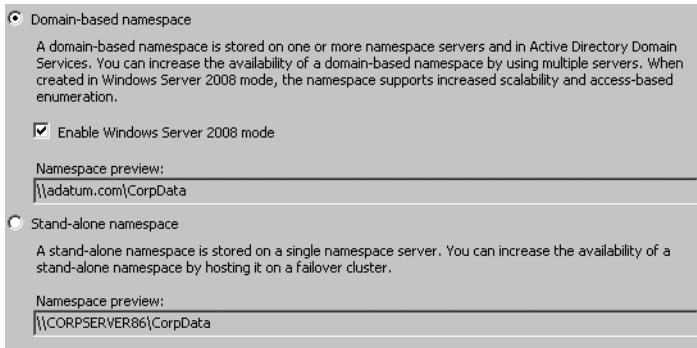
Domain-based namespace

A domain-based namespace is stored on one or more namespace servers and in Active Directory Domain Services. You can increase the availability of a domain-based namespace by using multiple servers. When created in Windows Server 2008 mode, the namespace supports increased scalability and access-based enumeration.

Enable Windows Server 2008 mode

Namespace preview:

\\adatum.com\CorpData

Stand-alone namespace

A stand-alone namespace is stored on a single namespace server. You can increase the availability of a stand-alone namespace by hosting it on a failover cluster.

Namespace preview:

\\CORPSERVER86\CorpData